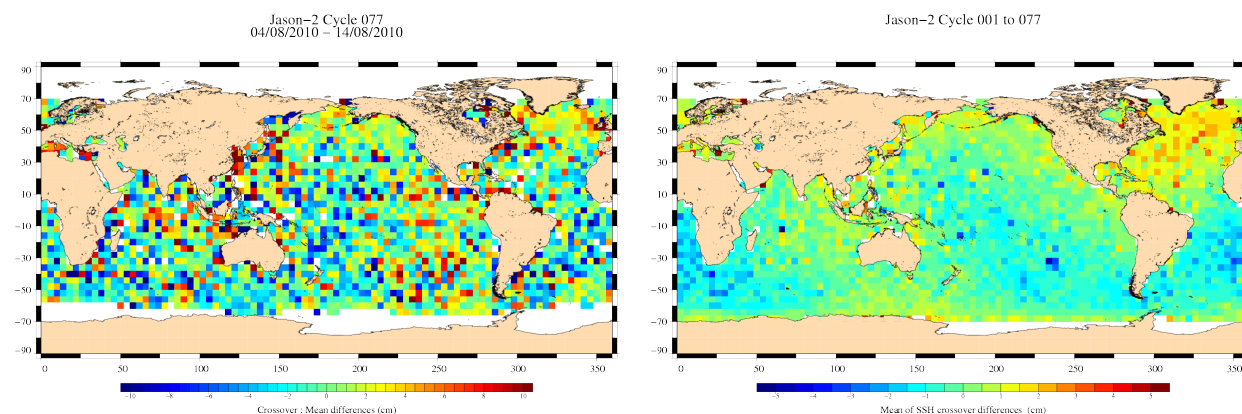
Jason−2 Cycle 077
04/08/2010 − 14/08/2010

90
70
50
30
10
−10
−30
−50
−70
−90

0 50 100 150 200 250 300 350

−10 −8 −6 −4 −2 0 2 4 6 8 10

Crossover : Mean differences (cm)

Jason−2 Cycle 001 to 077

90
70
50
30
10
−10
−30
−50
−70
−90

0 50 100 150 200 250 300 350

−5 −4 −3 −2 −1 0 1 2 3 4 5

Mean of SSH crossover differences (cm)